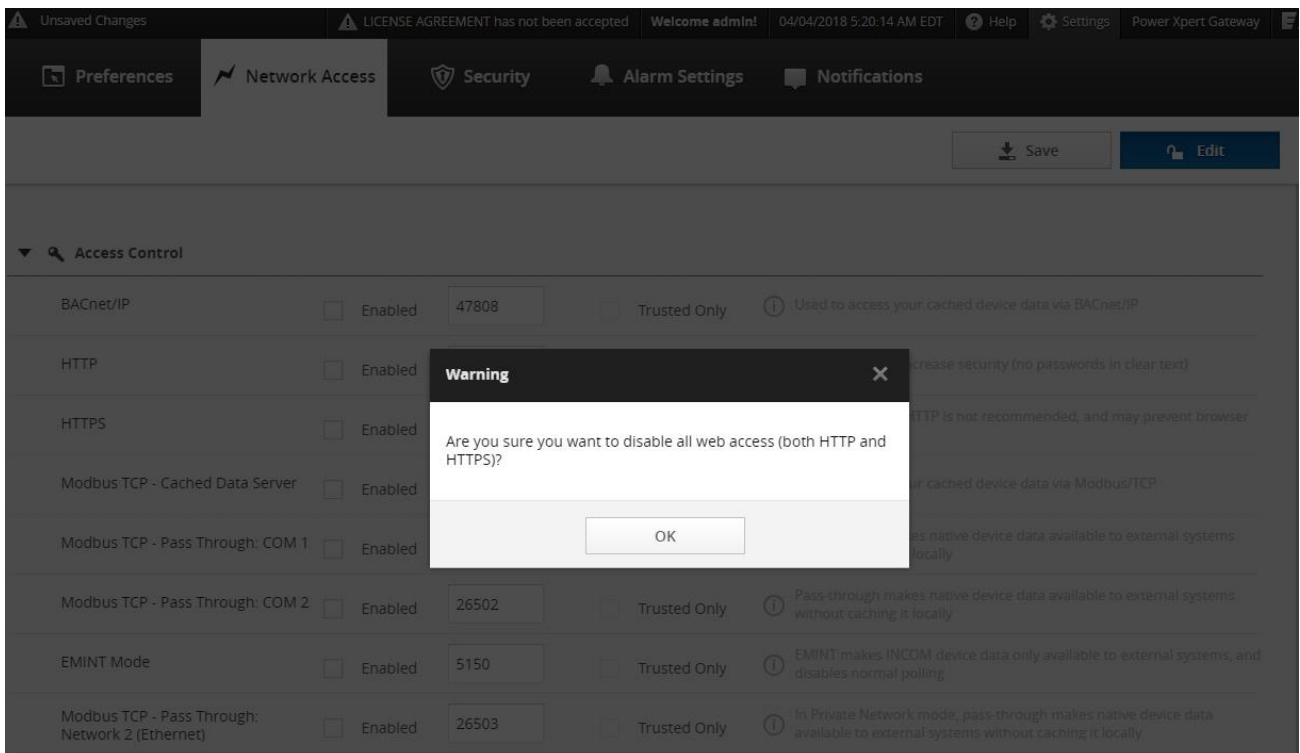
Unsaved Changes LICENSE AGREEMENT has not been accepted Welcome admin! 04/04/2018 5:20:14 AM EDT Help Settings Power Xpert Gateway

Preferences Network Access Security Alarm Settings Notifications

Save Edit

Access Control

| | | | | |
|---|---|---|---|---|
| BACnet/IP | Enabled | 47808 | Trusted Only | Used to access your cached device data via BACnet/IP |
| HTTP | Enabled | | | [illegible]crease security (no passwords in clear text) |
| HTTPS | Enabled | | | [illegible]TTP is not recommended, and may prevent browser |
| Modbus TCP - Cached Data Server | Enabled | | | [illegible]ur cached device data via Modbus/TCP |
| Modbus TCP - Pass Through: COM 1 | Enabled | | | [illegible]es native device data available to external systems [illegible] locally |
| Modbus TCP - Pass Through: COM 2 | Enabled | 26502 | Trusted Only | Pass-through makes native device data available to external systems without caching it locally |
| EMINT Mode | Enabled | 5150 | Trusted Only | EMINT makes INCOM device data only available to external systems, and disables normal polling |
| Modbus TCP - Pass Through: Network 2 (Ethernet) | Enabled | 26503 | Trusted Only | In Private Network mode, pass-through makes native device data available to external systems without caching it locally |

Warning

Are you sure you want to disable all web access (both HTTP and HTTPS)?

OK